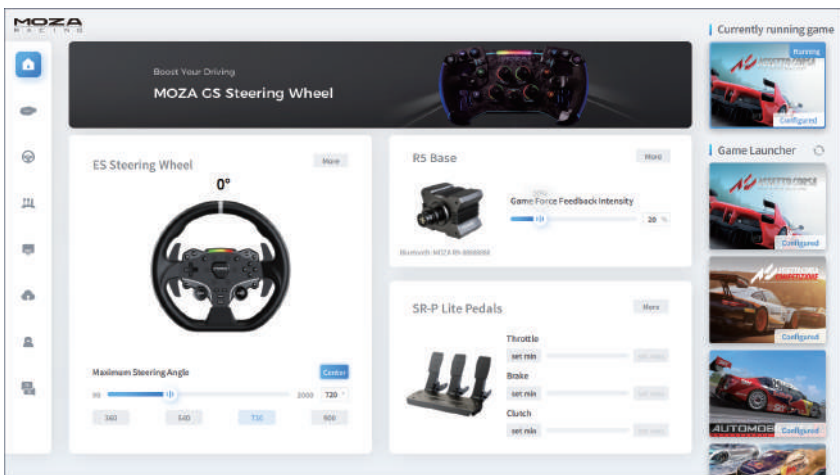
MOZA RACING

Boost Your Driving

MOZA CS Steering Wheel

Currently running game

Running

Configured

Game Launcher

Configured

Configured

Configured

ES Steering Wheel

More

0°

Maximum Steering Angle

Center

90

2000

720

360

540

720

900

R5 Base

More

Game Force Feedback Intensity

20 %

Bluetooth: MOZA R5-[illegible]

SR-P Lite Pedals

More

Throttle

set min

set max

Brake

set min

set max

Clutch

set min

set max

AUTOMOB